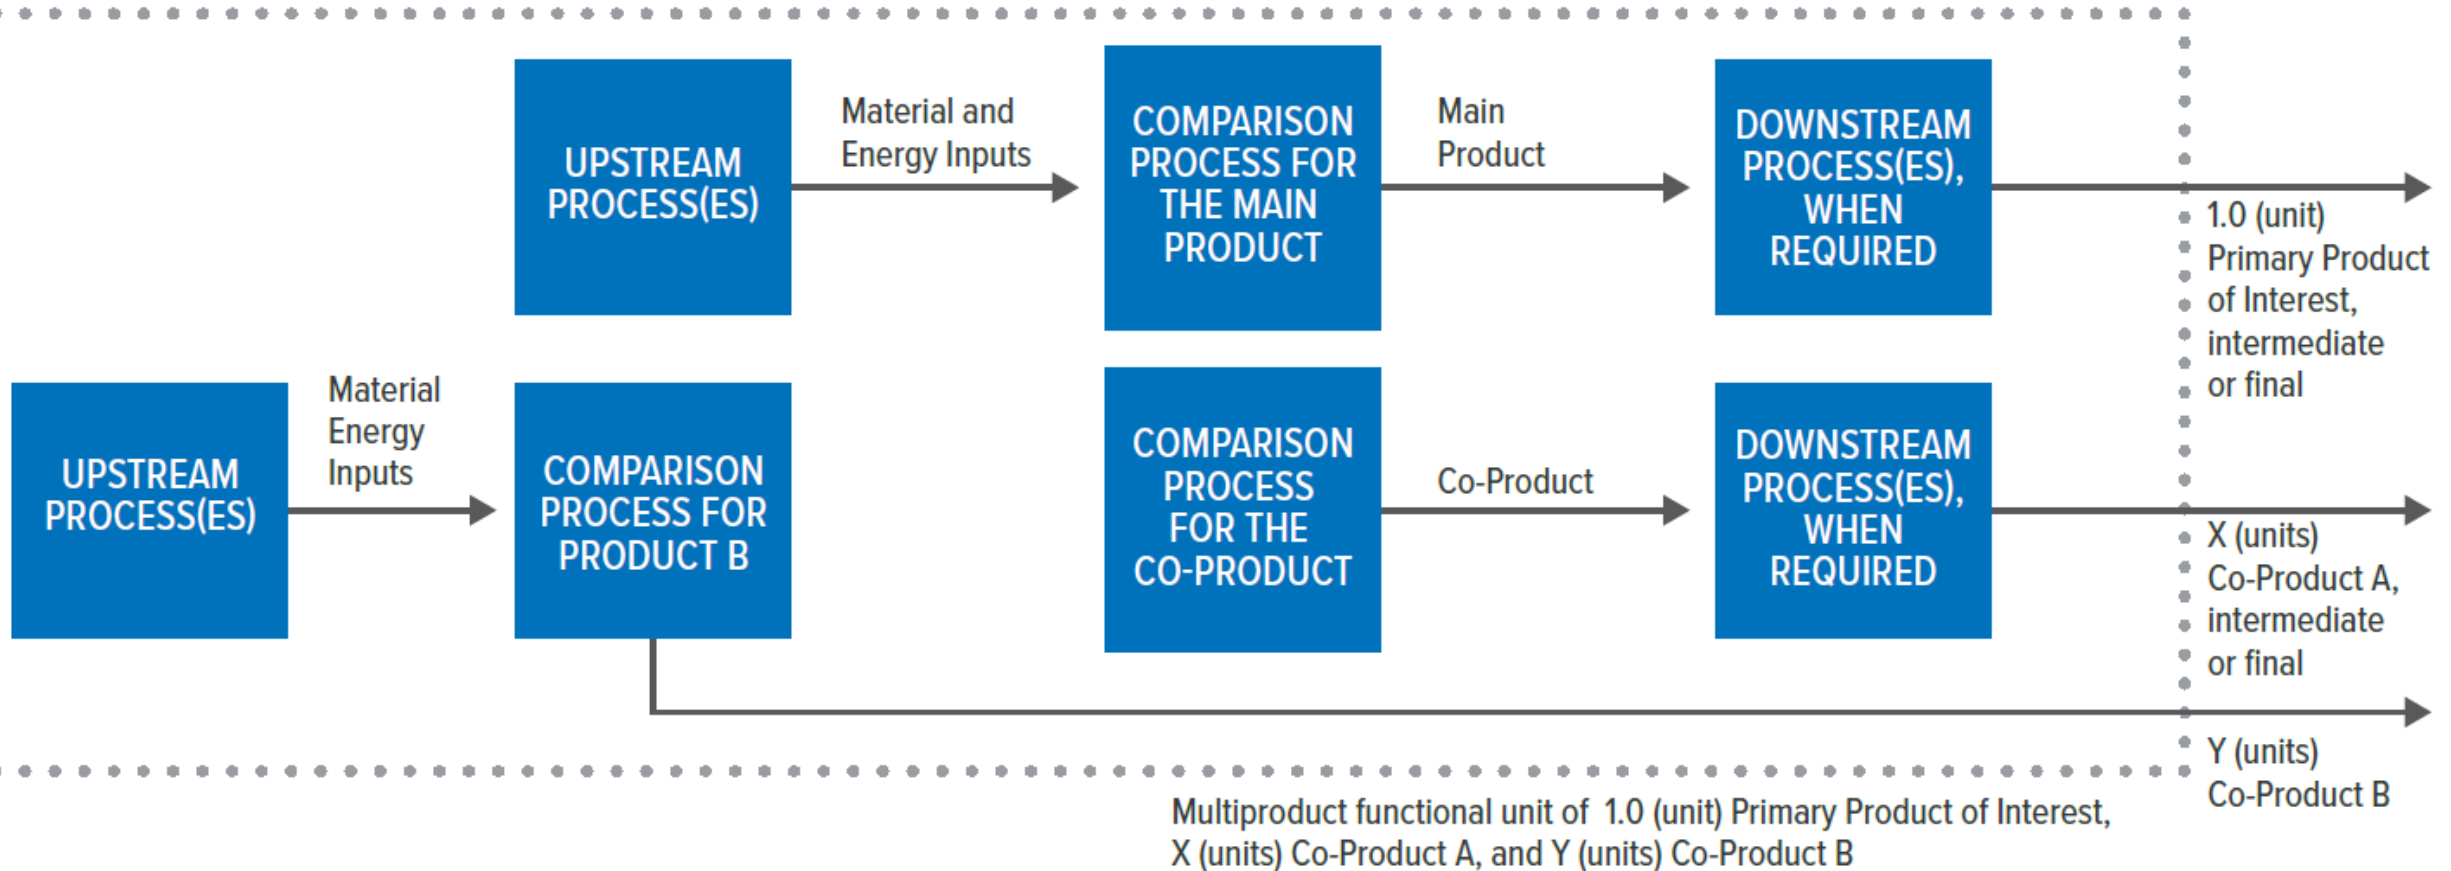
UPSTREAM PROCESS(ES)

Material and Energy Inputs

COMPARISON PROCESS FOR THE MAIN PRODUCT

Main Product

DOWNSTREAM PROCESS(ES), WHEN REQUIRED

1.0 (unit) Primary Product of Interest, intermediate or final

UPSTREAM PROCESS(ES)

Material Energy Inputs

COMPARISON PROCESS FOR PRODUCT B

COMPARISON PROCESS FOR THE CO-PRODUCT

Co-Product

DOWNSTREAM PROCESS(ES), WHEN REQUIRED

X (units) Co-Product A, intermediate or final

Y (units) Co-Product B

Multiproduct functional unit of 1.0 (unit) Primary Product of Interest, X (units) Co-Product A, and Y (units) Co-Product B